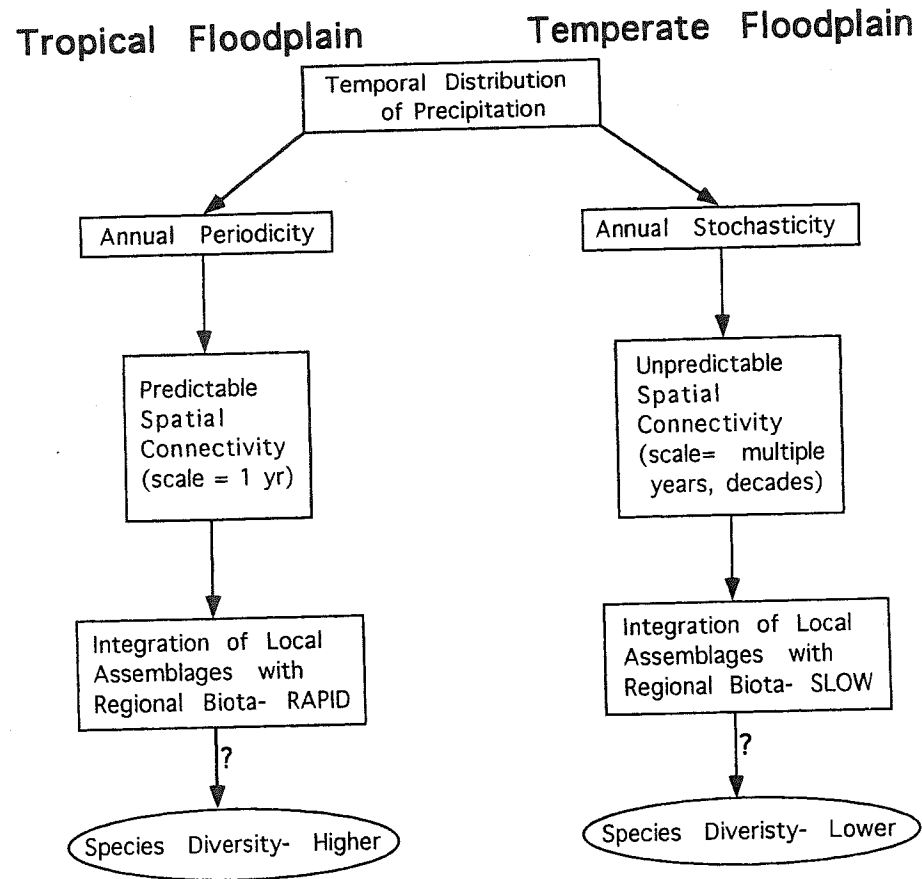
Tropical Floodplain

Temperate Floodplain

Temporal Distribution of Precipitation

Annual Periodicity

Annual Stochasticity

Predictable Spatial Connectivity (scale = 1 yr)

Unpredictable Spatial Connectivity (scale= multiple years, decades)

Integration of Local Assemblages with Regional Biota- RAPID

Integration of Local Assemblages with Regional Biota- SLOW

?

?

Species Diversity- Higher

Species Diveristy- Lower